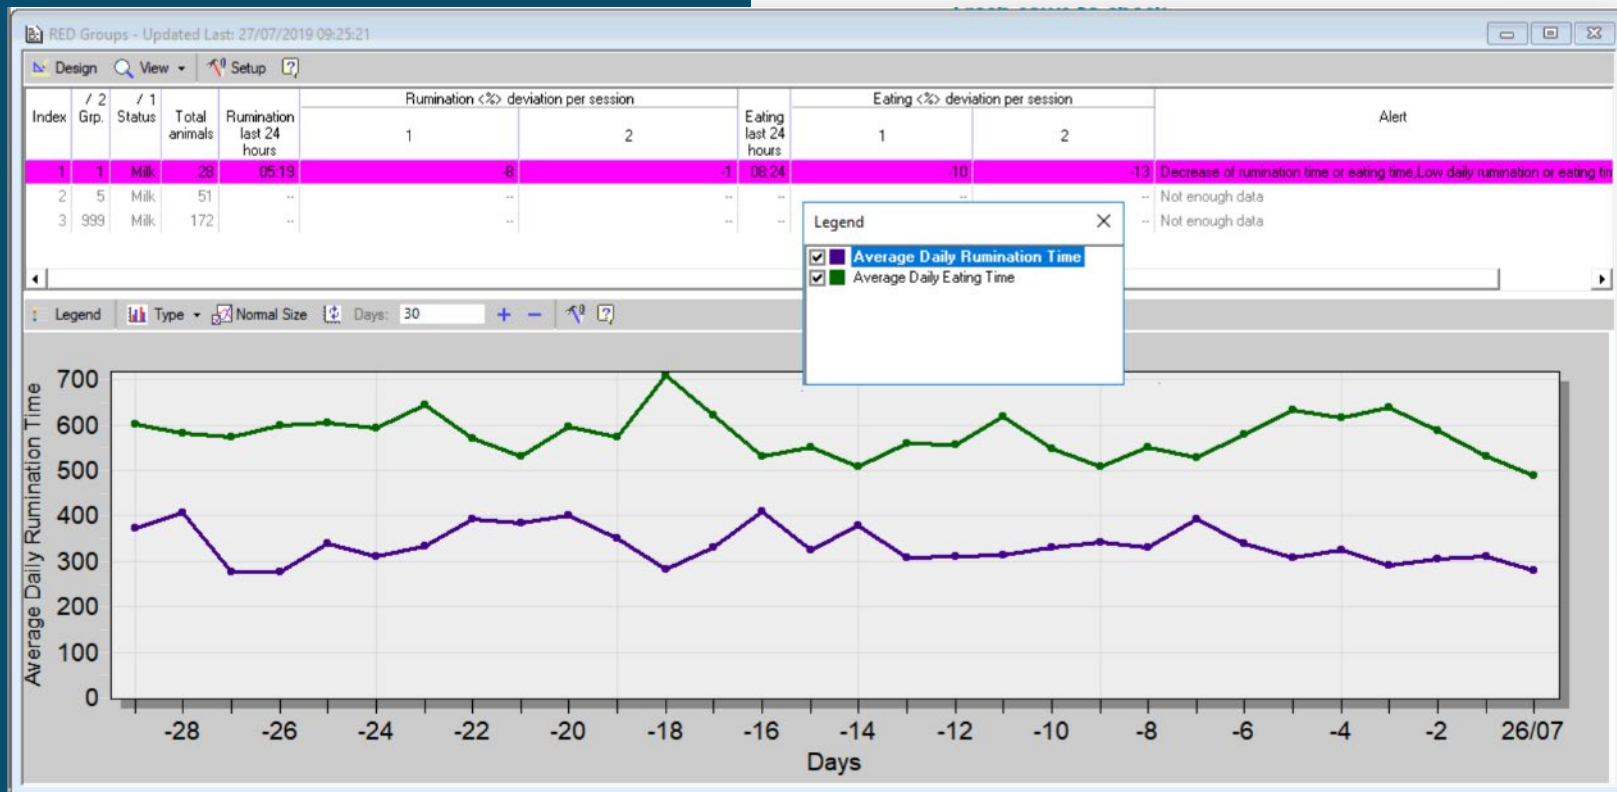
RED Groups - Updated Last: 27/07/2019 09:25:21

Design View Setup ?

| Index | / 2 Grp. | / 1 Status | Total animals | Rumination last 24 hours | Rumination <%> deviation per session 1 | Rumination <%> deviation per session 2 | Eating last 24 hours | Eating <%> deviation per session 1 | Eating <%> deviation per session 2 | Alert |
|---|---|---|---|---|---|---|---|---|---|---|
| 1 | 1 | Milk | 28 | 05:19 | -8 | -1 | 08:24 | -10 | -13 | Decrease of rumination time or eating time,Low daily rumination or eating tin |
| 2 | 5 | Milk | 51 | -- | -- | -- | -- | -- | -- | Not enough data |
| 3 | 999 | Milk | 172 | -- | -- | -- | -- | -- | -- | Not enough data |

Legend
Average Daily Rumination Time
Average Daily Eating Time

Legend Type Normal Size Days: 30 + −

Average Daily Rumination Time
700
600
500
400
300
200
100
0

-28 -26 -24 -22 -20 -18 -16 -14 -12 -10 -8 -6 -4 -2 26/07
Days